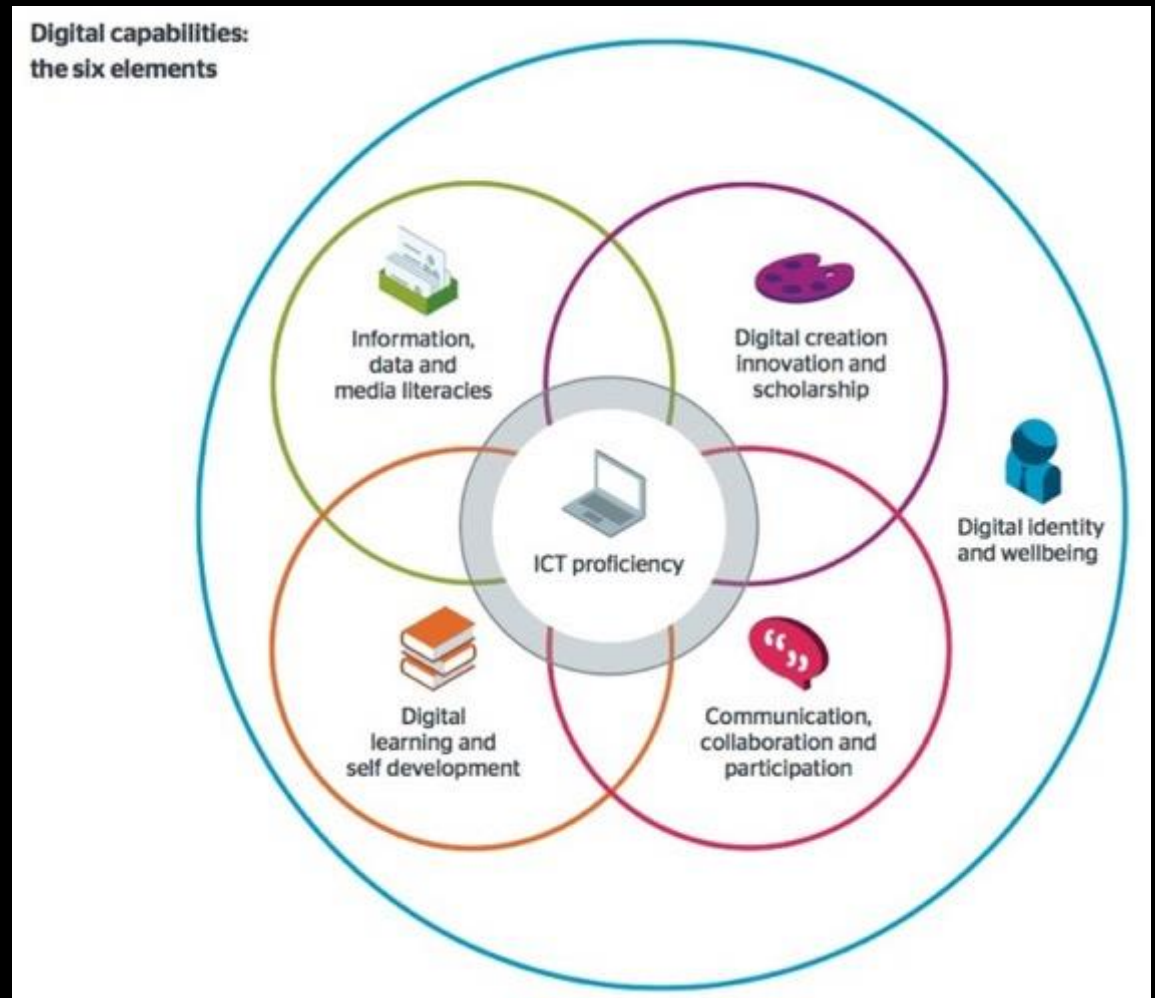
Digital capabilities:
the six elements

Information, data and media literacies

Digital creation innovation and scholarship

ICT proficiency

Digital identity and wellbeing

Digital learning and self development

Communication, collaboration and participation